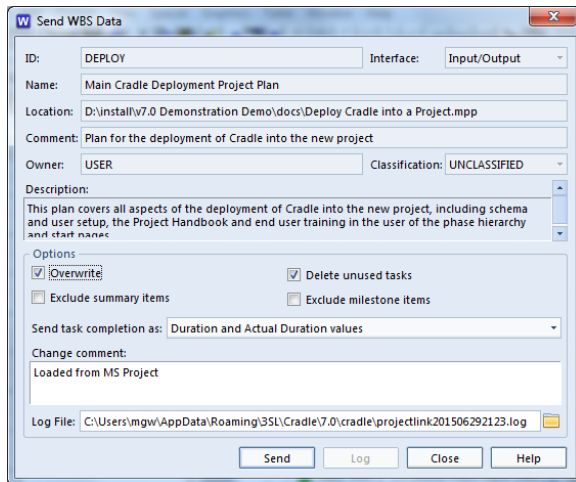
W Send WBS Data

ID: DEPLOY
Interface: Input/Output
Name: Main Cradle Deployment Project Plan
Location: D:\install\v7.0 Demonstration Demo\docs\Deploy Cradle into a Project.mpp
Comment: Plan for the deployment of Cradle into the new project
Owner: USER
Classification: UNCLASSIFIED
Description:
This plan covers all aspects of the deployment of Cradle into the new project, including schema and user setup, the Project Handbook and end user training in the user of the phase hierarchy and start pages

Options
Overwrite
Delete unused tasks
Exclude summary items
Exclude milestone items
Send task completion as: Duration and Actual Duration values
Change comment:
Loaded from MS Project
Log File: C:\Users\mgw\AppData\Roaming\3SL\Cradle\7.0\cradle\projectlink201506292123.log

Send
Log
Close
Help